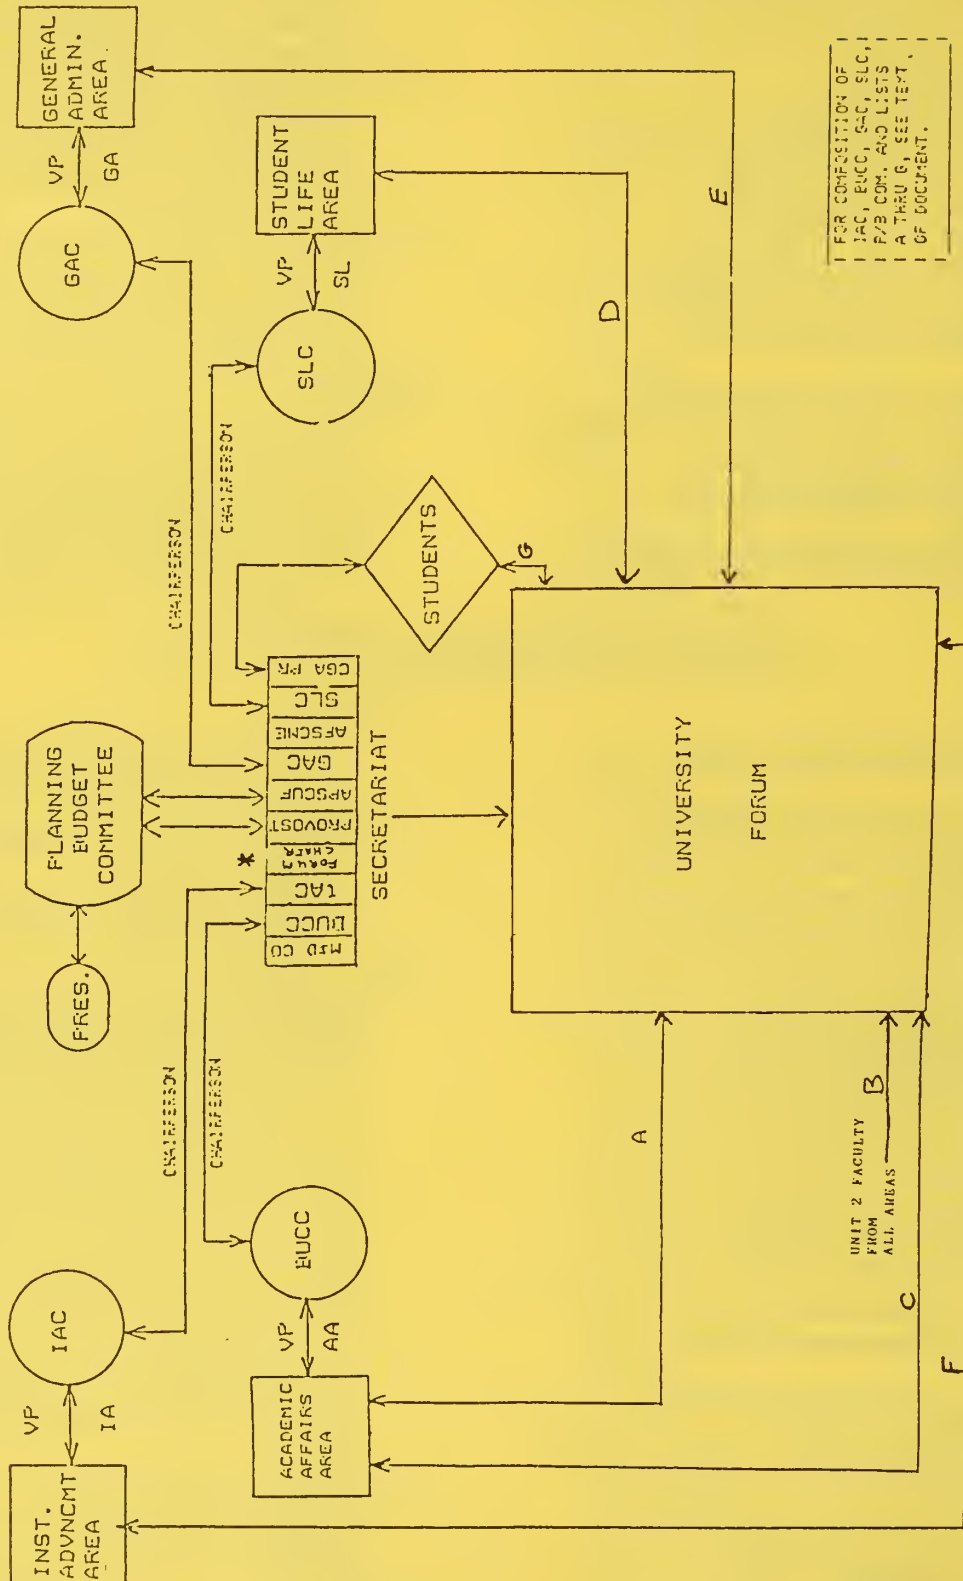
GENERAL ADMIN. AREA

VP

GA

GAC

STUDENT LIFE AREA

VP

SL

SLC

FOR COMPOSITION OF IAC, BUCC, GAC, SLC, P/B COM. AND LISTS A THRU G, SEE TEXT OF DOCUMENT.

E

D

CHAIRPERSON

CHAIRPERSON

STUDENTS

G

PLANNING BUDGET COMMITTEE

PRES.

MSD CO

BUCC

IAC

FORUM CHAIR

PROVOST

APSCUF

GAC

AFSCME

SLC

CGA PR

*

SECRETARIAT

UNIVERSITY FORUM

CHAIRPERSON

CHAIRPERSON

IAC

VP

IA

INST. ADVNCMT AREA

BUCC

VP

AA

ACADEMIC AFFAIRS AREA

A

UNIT 2 FACULTY FROM ALL AREAS

B

C

F